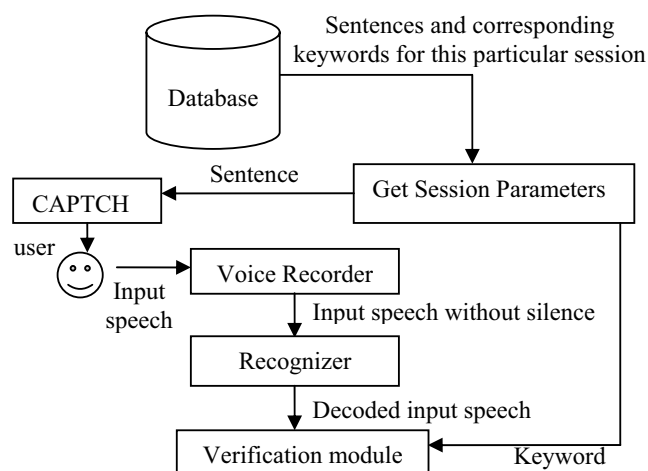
Database

Sentences and corresponding keywords for this particular session

Sentence

Get Session Parameters

CAPTCH

user

Input speech

Voice Recorder

Input speech without silence

Recognizer

Decoded input speech

Verification module

Keyword